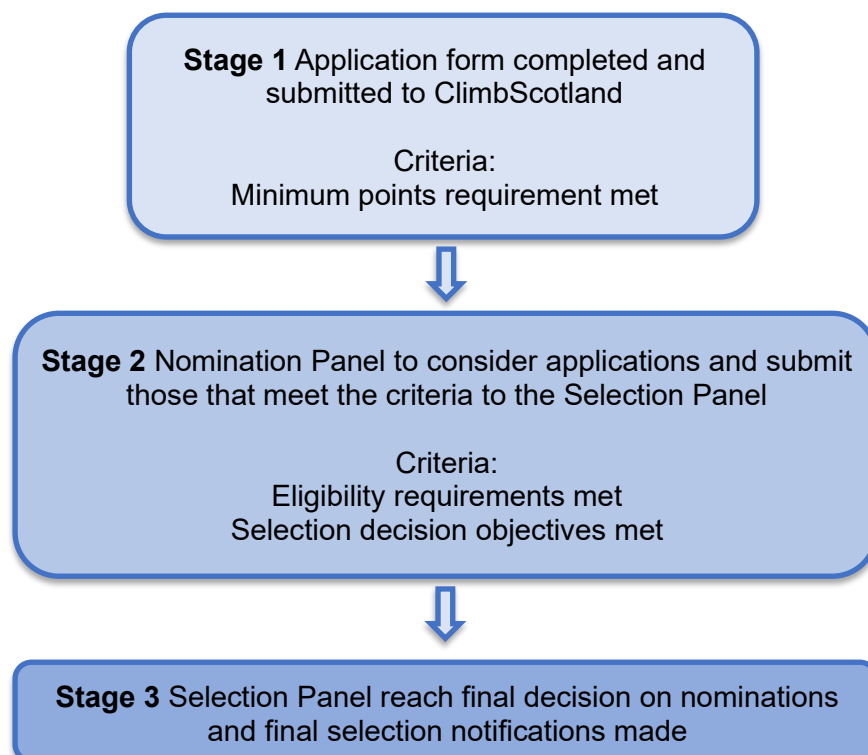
**Stage 1** Application form completed and submitted to ClimbScotland

Criteria:
Minimum points requirement met

**Stage 2** Nomination Panel to consider applications and submit those that meet the criteria to the Selection Panel

Criteria:
Eligibility requirements met
Selection decision objectives met

**Stage 3** Selection Panel reach final decision on nominations and final selection notifications made